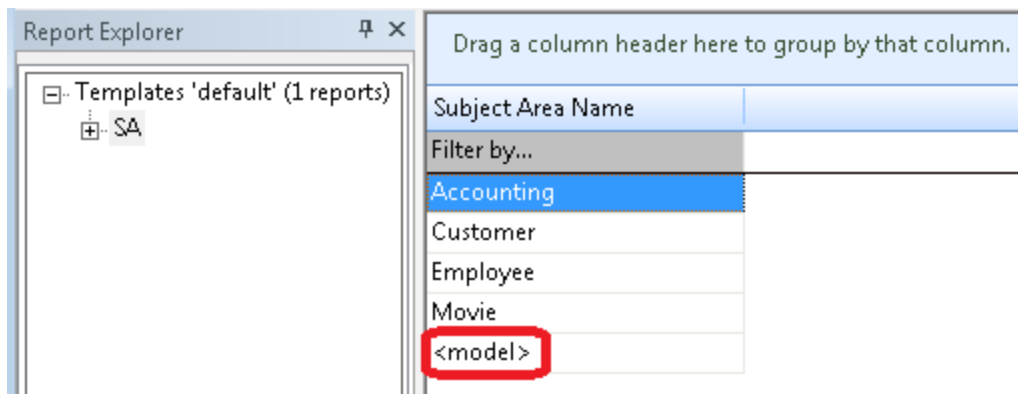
Report Explorer

Templates 'default' (1 reports)
SA

Drag a column header here to group by that column.

| Subject Area Name |
|---|
| Filter by... |
| Accounting |
| Customer |
| Employee |
| Movie |
| <model> |